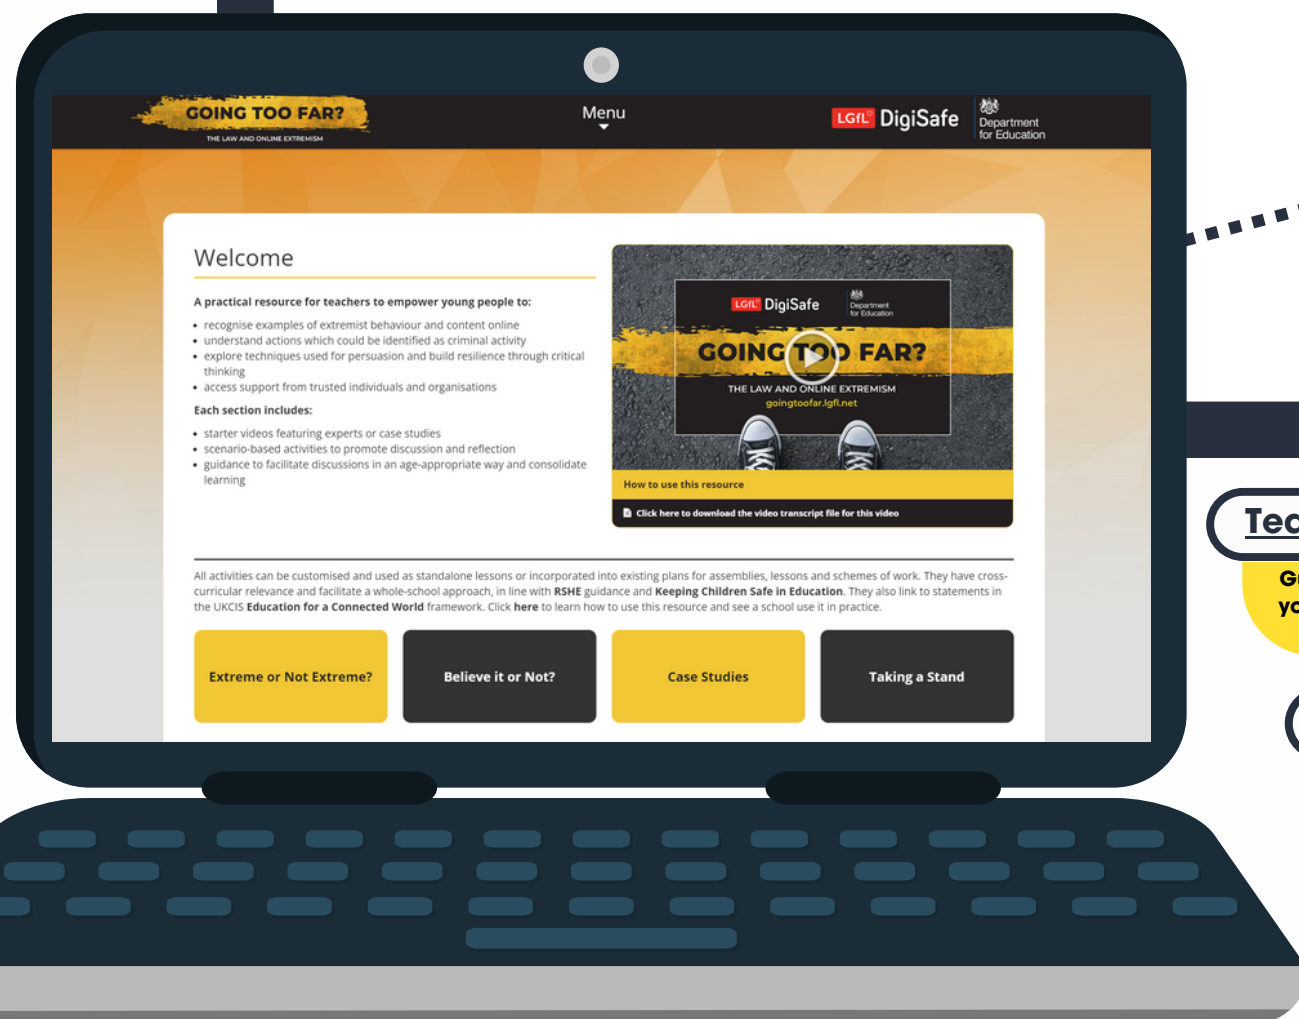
GOING TOO FAR?
THE LAW AND ONLINE EXTREMISM

Menu

LGfL DigiSafe

Department for Education

Welcome

A practical resource for teachers to empower young people to:

- recognise examples of extremist behaviour and content online
- understand actions which could be identified as criminal activity
- explore techniques used for persuasion and build resilience through critical thinking
- access support from trusted individuals and organisations

Each section includes:

- starter videos featuring experts or case studies
- scenario-based activities to promote discussion and reflection
- guidance to facilitate discussions in an age-appropriate way and consolidate learning

LGfL DigiSafe
Department for Education
GOING TOO FAR?
THE LAW AND ONLINE EXTREMISM
goingtoofar.lgfl.net

How to use this resource

Click here to download the video transcript file for this video

All activities can be customised and used as standalone lessons or incorporated into existing plans for assemblies, lessons and schemes of work. They have cross-curricular relevance and facilitate a whole-school approach, in line with RSHE guidance and Keeping Children Safe in Education. They also link to statements in the UKCIS Education for a Connected World framework. Click here to learn how to use this resource and see a school use it in practice.

Extreme or Not Extreme?

Believe it or Not?

Case Studies

Taking a Stand

Tec

G
yo